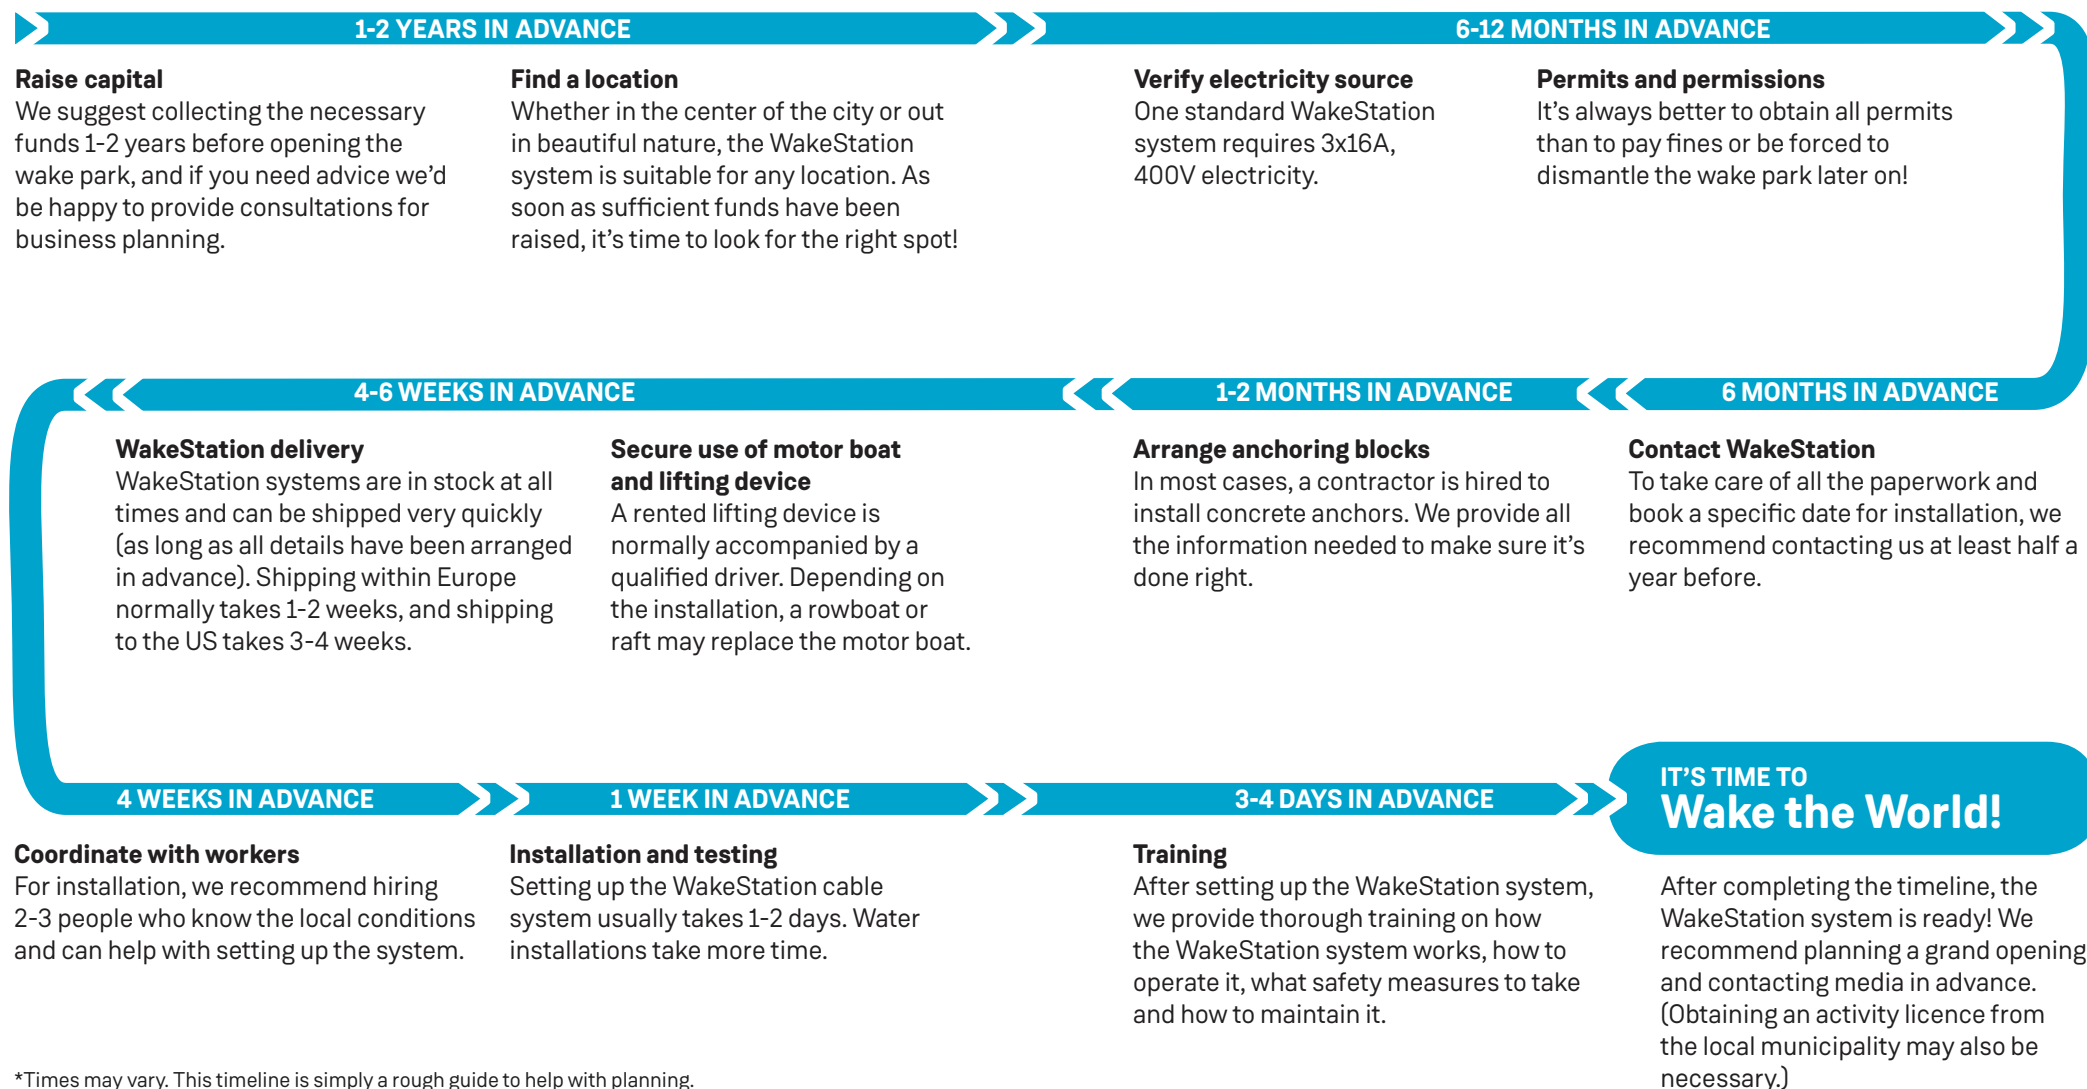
1-2 YEARS IN ADVANCE

Raise capital
We suggest collecting the necessary funds 1-2 years before opening the wake park, and if you need advice we'd be happy to provide consultations for business planning.

Find a location
Whether in the center of the city or out in beautiful nature, the WakeStation system is suitable for any location. As soon as sufficient funds have been raised, it's time to look for the right spot!

6-12 MONTHS IN ADVANCE

Verify electricity source
One standard WakeStation system requires 3x16A, 400V electricity.

Permits and permissions
It's always better to obtain all permits than to pay fines or be forced to dismantle the wake park later on!

4-6 WEEKS IN ADVANCE

1-2 MONTHS IN ADVANCE

6 MONTHS IN ADVANCE

WakeStation delivery
WakeStation systems are in stock at all times and can be shipped very quickly (as long as all details have been arranged in advance). Shipping within Europe normally takes 1-2 weeks, and shipping to the US takes 3-4 weeks.

Secure use of motor boat and lifting device
A rented lifting device is normally accompanied by a qualified driver. Depending on the installation, a rowboat or raft may replace the motor boat.

Arrange anchoring blocks
In most cases, a contractor is hired to install concrete anchors. We provide all the information needed to make sure it's done right.

Contact WakeStation
To take care of all the paperwork and book a specific date for installation, we recommend contacting us at least half a year before.

4 WEEKS IN ADVANCE

1 WEEK IN ADVANCE

3-4 DAYS IN ADVANCE

IT'S TIME TO
Wake the World!

Coordinate with workers
For installation, we recommend hiring 2-3 people who know the local conditions and can help with setting up the system.

Installation and testing
Setting up the WakeStation cable system usually takes 1-2 days. Water installations take more time.

Training
After setting up the WakeStation system, we provide thorough training on how the WakeStation system works, how to operate it, what safety measures to take and how to maintain it.

After completing the timeline, the WakeStation system is ready! We recommend planning a grand opening and contacting media in advance. (Obtaining an activity licence from the local municipality may also be necessary.)

*Times may vary. This timeline is simply a rough guide to help with planning.